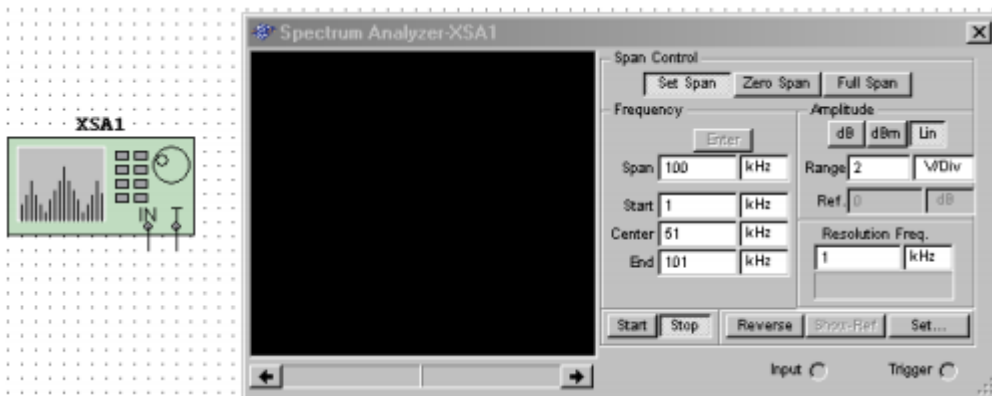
XSA1

IN T

Spectrum Analyzer-XSA1

Span Control

Set Span Zero Span Full Span

Frequency

Enter

Span 100 kHz

Start 1 kHz

Center 51 kHz

End 101 kHz

Amplitude

dB dBm Lin

Range 2 V/Div

Ref. 0 dB

Resolution Freq.

1 kHz

Start Stop Reverse Show-Ref Set...

Input Trigger